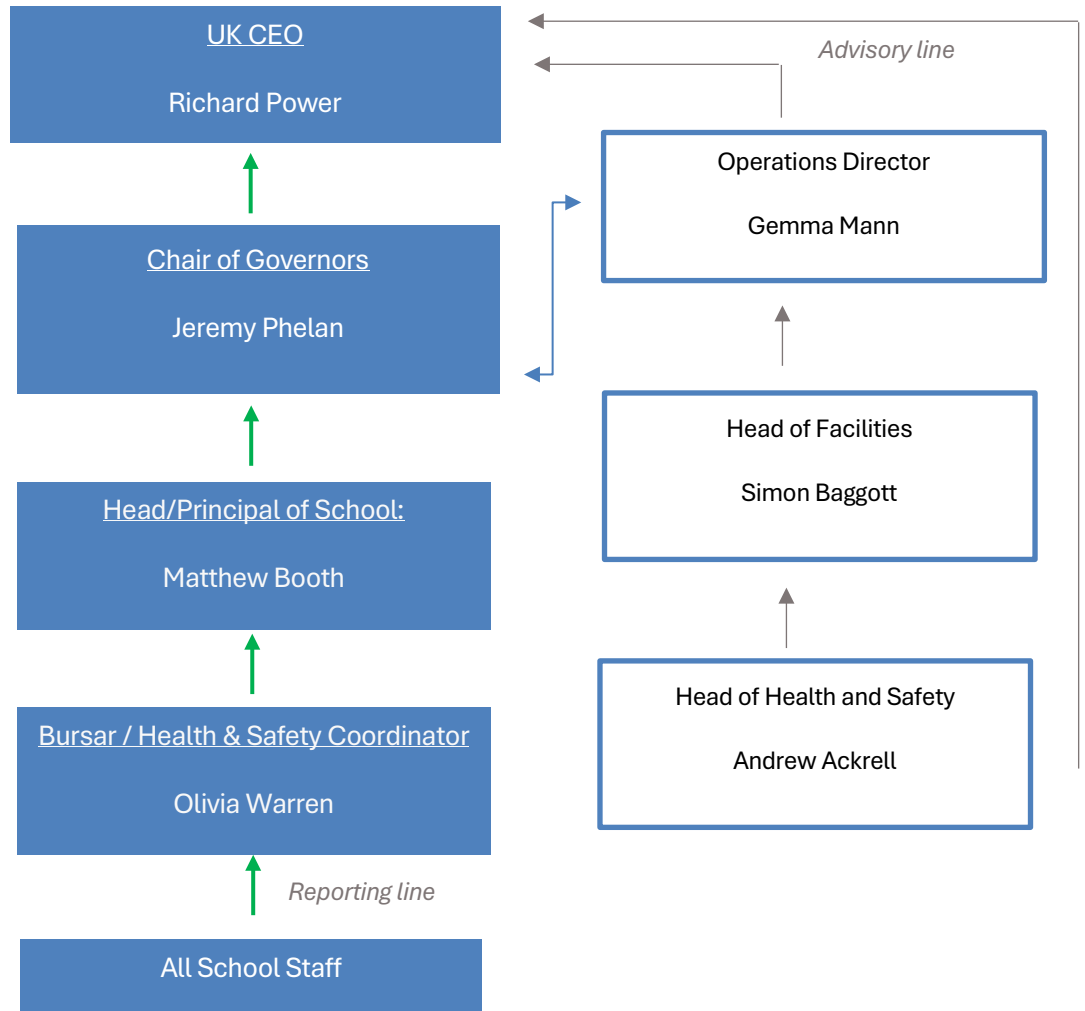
UK CEO

Richard Power

Advisory line

Operations Director

Gemma Mann

Chair of Governors

Jeremy Phelan

Head of Facilities

Simon Baggott

Head/Principal of School:

Matthew Booth

Head of Health and Safety

Andrew Ackrell

Bursar / Health & Safety Coordinator

Olivia Warren

Reporting line

All School Staff